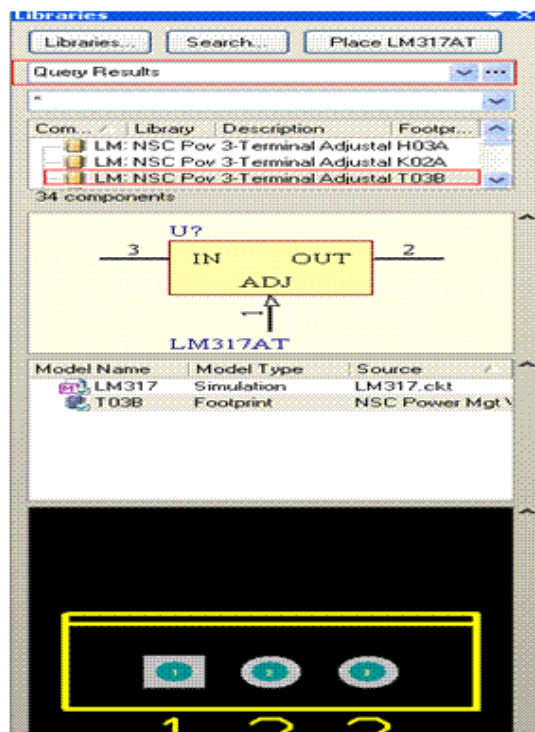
Libraries

Libraries... Search... Place LM317AT

Query Results ...

*

| Com... | Library | Description | Footpr... |
|---|---|---|---|
| LM: | NSC Pov | 3-Terminal Adjustal | H03A |
| LM: | NSC Pov | 3-Terminal Adjustal | K02A |
| LM: | NSC Pov | 3-Terminal Adjustal | T03B |

34 components

U?

3 IN OUT 2

ADJ

1

LM317AT

| Model Name | Model Type | Source |
|---|---|---|
| LM317 | Simulation | LM317.ckt |
| T03B | Footprint | NSC Power Mgt V |

1 2 3

1 2 3